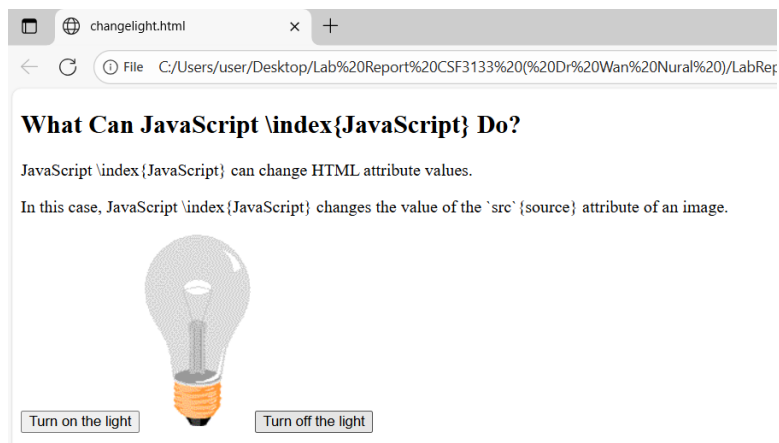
changelight.html

File C:/Users/user/Desktop/Lab%20Report%20CSF3133%20(%20Dr%20Wan%20Nural%20)/LabRep

# What Can JavaScript \index{JavaScript} Do?

JavaScript \index{JavaScript} can change HTML attribute values.

In this case, JavaScript \index{JavaScript} changes the value of the `src`{source} attribute of an image.

Turn on the light

Turn off the light